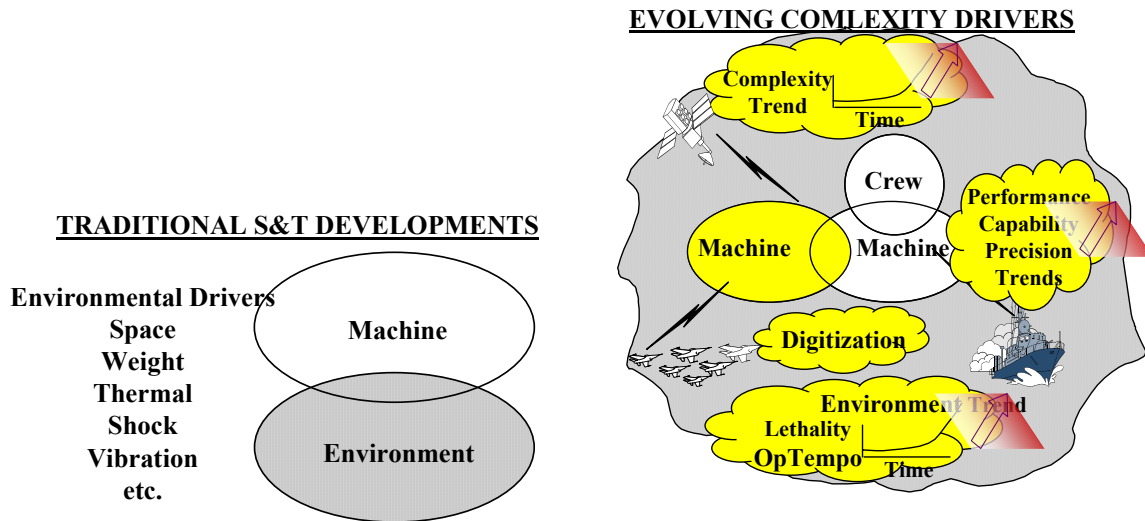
TRADITIONAL S&T DEVELOPMENTS

Environmental Drivers
Space
Weight
Thermal
Shock
Vibration
etc.

Machine

Environment

EVOLVING COMLEXITY DRIVERS

Complexity Trend

Time

Crew

Machine

Machine

Performance Capability Precision Trends

Digitization

Environment Trend

Lethality OpTempo

Time